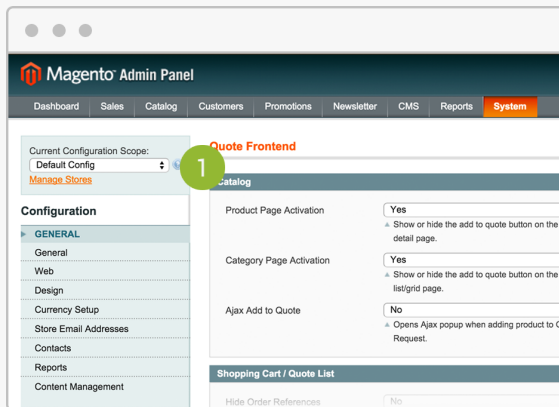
Magento Admin Panel

Dashboard | Sales | Catalog | Customers | Promotions | Newsletter | CMS | Reports | System

Current Configuration Scope:
Default Config
Manage Stores

1

Configuration

GENERAL
General
Web
Design
Currency Setup
Store Email Addresses
Contacts
Reports
Content Management

Quote Frontend

Catalog

Product Page Activation
Yes
Show or hide the add to quote button on the detail page.

Category Page Activation
Yes
Show or hide the add to quote button on the list/grid page.

Ajax Add to Quote
No
Opens Ajax popup when adding product to Q Request.

Shopping Cart / Quote List

Hide Order References